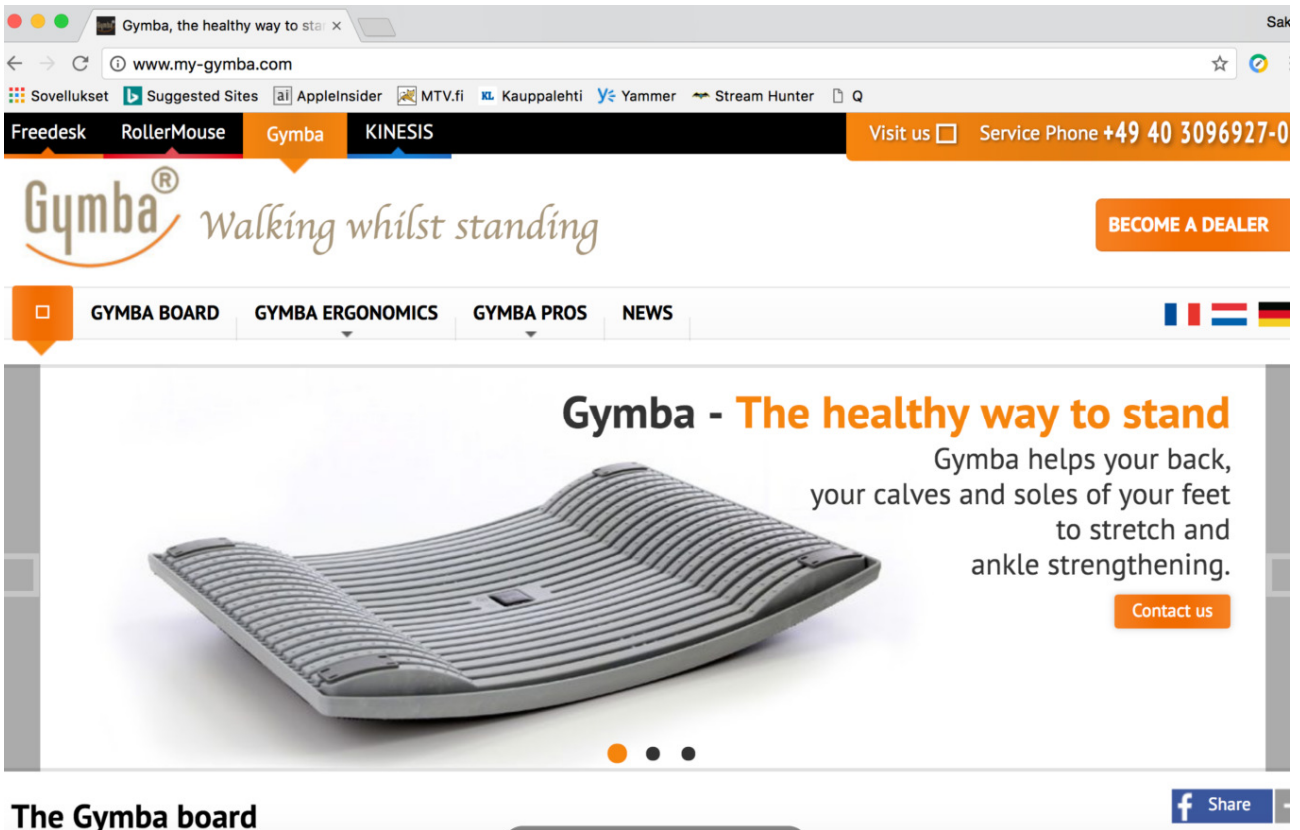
Gymba, the healthy way to sta ×

Sak

www.my-gymba.com

Sovellukset Suggested Sites AppleInsider MTV.fi Kauppalehti Yammer Stream Hunter Q

Freedesk RollerMouse Gymba KINESIS

Visit us Service Phone +49 40 3096927-0

Gymba®

Walking whilst standing

BECOME A DEALER

GYMBA BOARD GYMBA ERGONOMICS GYMBA PROS NEWS

Gymba - The healthy way to stand

Gymba helps your back, your calves and soles of your feet to stretch and ankle strengthening.

Contact us

The Gymba board

Share